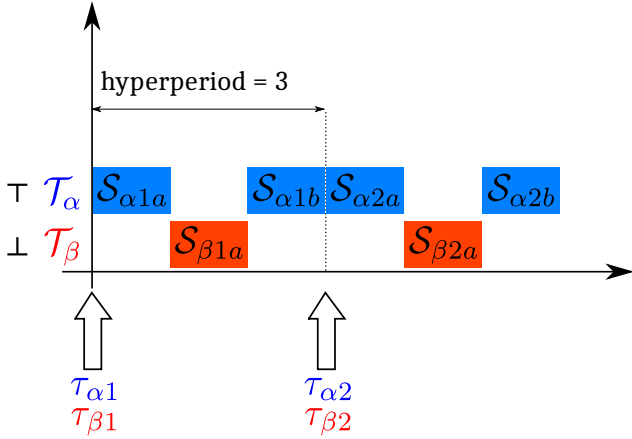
hyperperiod = 3

$\top$ $\mathcal{T}_{\alpha}$ $\mathcal{S}_{\alpha 1a}$ $\mathcal{S}_{\alpha 1b}$ $\mathcal{S}_{\alpha 2a}$ $\mathcal{S}_{\alpha 2b}$

$\bot$ $\mathcal{T}_{\beta}$ $\mathcal{S}_{\beta 1a}$ $\mathcal{S}_{\beta 2a}$

$\tau_{\alpha 1}$
$\tau_{\beta 1}$

$\tau_{\alpha 2}$
$\tau_{\beta 2}$